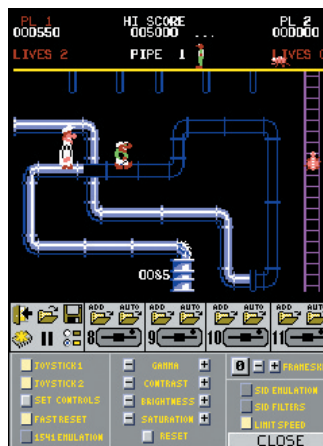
PL 1
000550
HI SCORE
005000
PL 2
000000
LIVES 2
PIPE 1
LIVES 0

0085

ADD AUTO ADD AUTO ADD AUTO ADD AUTO
8 9 10 11

JOYSTICK1
JOYSTICK2
SET CONTROLS
FASTRESET
1541 EMULATION

GAMMA
CONTRAST
BRIGHTNESS
SATURATION
RESET

0 FRAMESK
SID EMULATION
SID FILTERS
LIMIT SPEED
CLOSE